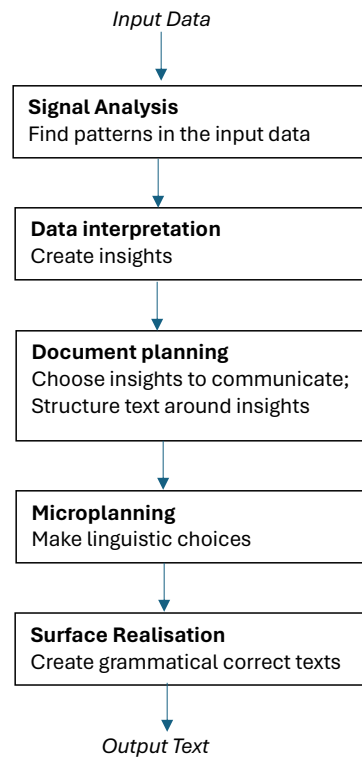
Input Data

Signal Analysis
Find patterns in the input data

Data interpretation
Create insights

Document planning
Choose insights to communicate; Structure text around insights

Microplanning
Make linguistic choices

Surface Realisation
Create grammatical correct texts

Output Text